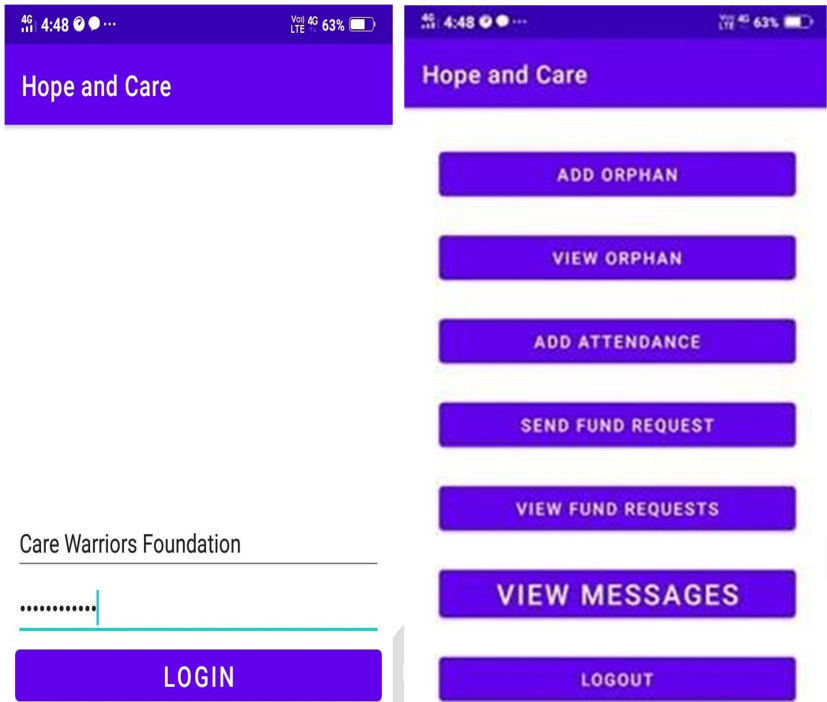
4G 4:48 ···
Vo) 4G LTE 63%

Hope and Care

Care Warriors Foundation

••••••••••••

LOGIN

4G 4:48 ···
Vo) 4G LTE 63%

Hope and Care

ADD ORPHAN

VIEW ORPHAN

ADD ATTENDANCE

SEND FUND REQUEST

VIEW FUND REQUESTS

VIEW MESSAGES

LOGOUT